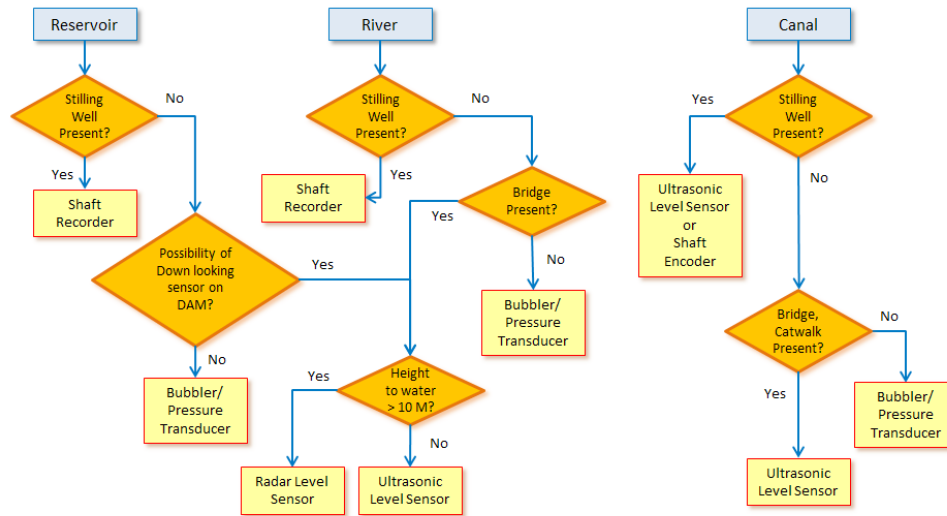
Reservoir

Stilling Well Present?

No

Yes

Shaft Recorder

Possibility of Down looking sensor on DAM?

Yes

No

Bubbler/ Pressure Transducer

River

Stilling Well Present?

No

Yes

Shaft Recorder

Bridge Present?

Yes

No

Bubbler/ Pressure Transducer

Height to water > 10 M?

Yes

No

Radar Level Sensor

Ultrasonic Level Sensor

Canal

Stilling Well Present?

Yes

Ultrasonic Level Sensor or Shaft Encoder

No

Bridge, Catwalk Present?

No

Bubbler/ Pressure Transducer

Yes

Ultrasonic Level Sensor